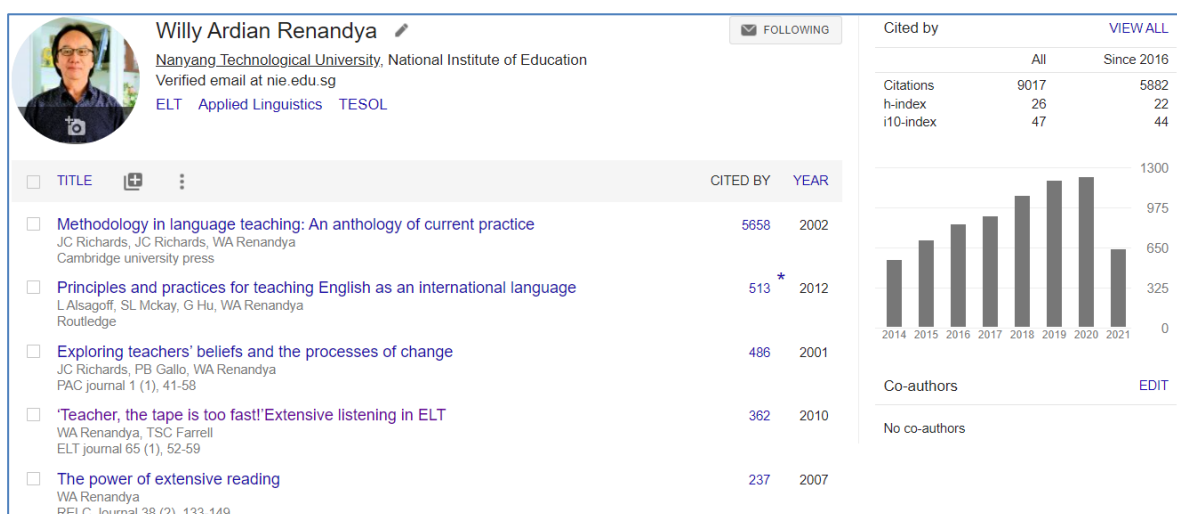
Willy Ardian Renandya

Nanyang Technological University, National Institute of Education
Verified email at nie.edu.sg
ELT Applied Linguistics TESOL

FOLLOWING

| TITLE | CITED BY | YEAR |
|---|---|---|
| Methodology in language teaching: An anthology of current practice<br>JC Richards, JC Richards, WA Renandya<br>Cambridge university press | 5658 | 2002 |
| Principles and practices for teaching English as an international language<br>L Alsagoff, SL Mckay, G Hu, WA Renandya<br>Routledge | 513 * | 2012 |
| Exploring teachers' beliefs and the processes of change<br>JC Richards, PB Gallo, WA Renandya<br>PAC journal 1 (1), 41-58 | 486 | 2001 |
| 'Teacher, the tape is too fast!'Extensive listening in ELT<br>WA Renandya, TSC Farrell<br>ELT journal 65 (1), 52-59 | 362 | 2010 |
| The power of extensive reading<br>WA Renandya<br>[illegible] | 237 | 2007 |

Cited by VIEW ALL

| | All | Since 2016 |
|---|---|---|
| Citations | 9017 | 5882 |
| h-index | 26 | 22 |
| i10-index | 47 | 44 |

1300
975
650
325
0
2014 2015 2016 2017 2018 2019 2020 2021

Co-authors EDIT

No co-authors